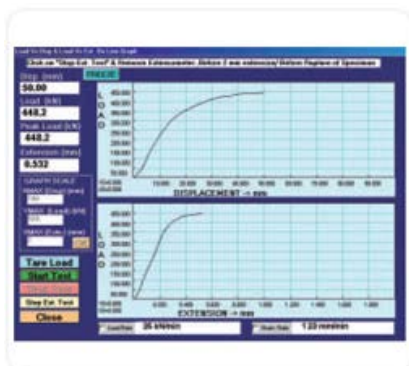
Load Vs Disp & Load Vs Ext Dn Line Graph

Click on "Stop Ext. Test" & Remove Extensometer Before 3 mm extension/ Before Rupture of Specimen

FREEZE

Disp. (mm)
50.00

Load (kN)
448.2

Peak Load (kN)
448.2

Extension (mm)
6.532

GRAPH SCALE

XMAX (Disp) (mm)
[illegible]

YMAX (Load) (kN)
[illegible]

XMAX (Ext.) (mm)
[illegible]

OK

Tare Load

Start Test

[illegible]

Stop Ext. Test

Close

LOAD

DISPLACEMENT -> mm

LOAD

EXTENSION -> mm

Load Rate 26 kN/min

Strain Rate 1.23 mm/min